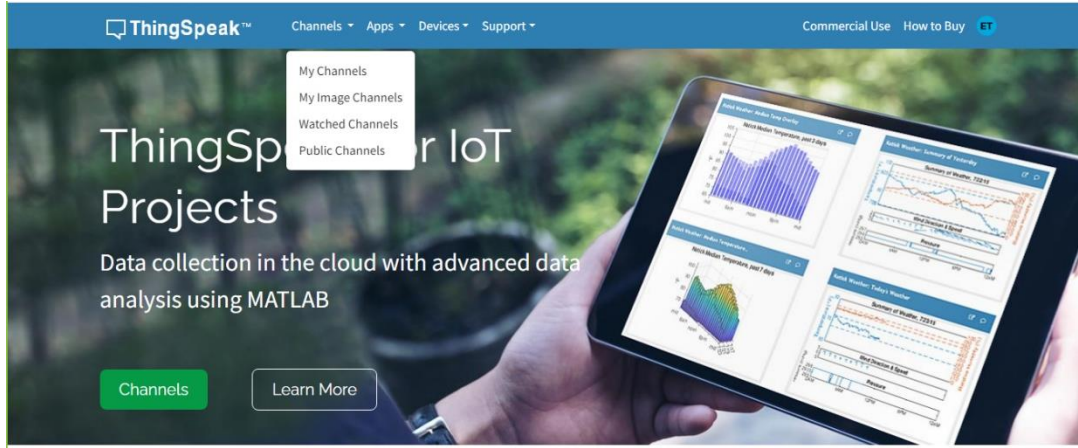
ThingSpeak™ Channels ▾ Apps ▾ Devices ▾ Support ▾ Commercial Use How to Buy ET

My Channels
My Image Channels
Watched Channels
Public Channels

ThingSpe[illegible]r IoT Projects

Data collection in the cloud with advanced data analysis using MATLAB

Channels Learn More